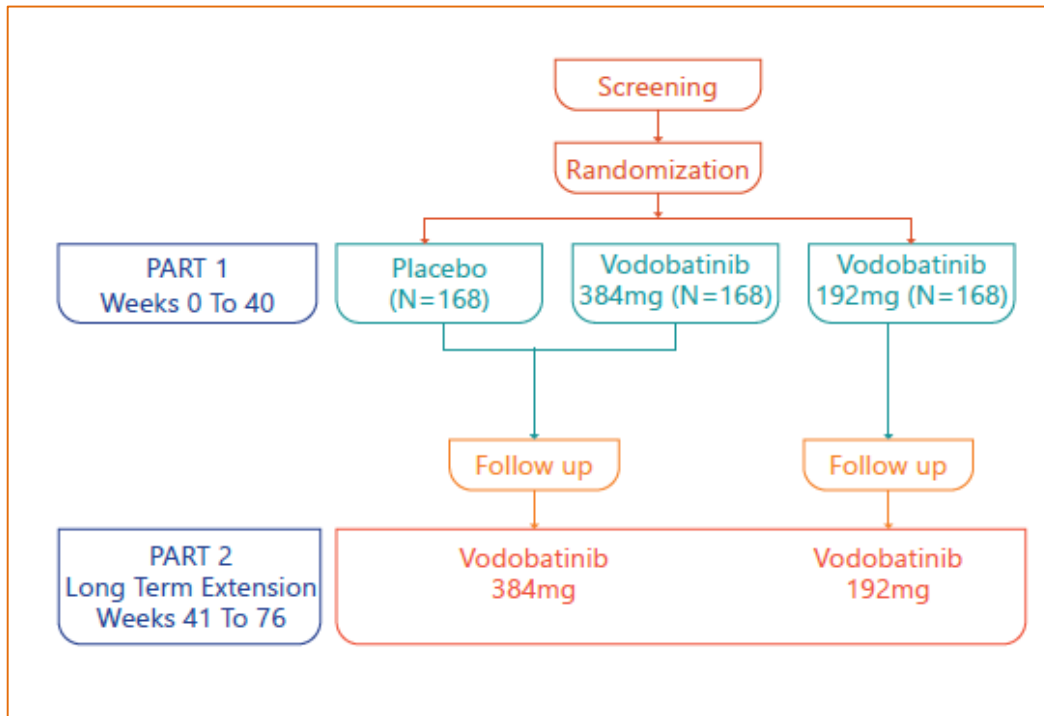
Screening

Randomization

PART 1
Weeks 0 To 40

Placebo
(N=168)

Vodobatinib
384mg (N=168)

Vodobatinib
192mg (N=168)

Follow up

Follow up

PART 2
Long Term Extension
Weeks 41 To 76

Vodobatinib
384mg

Vodobatinib
192mg